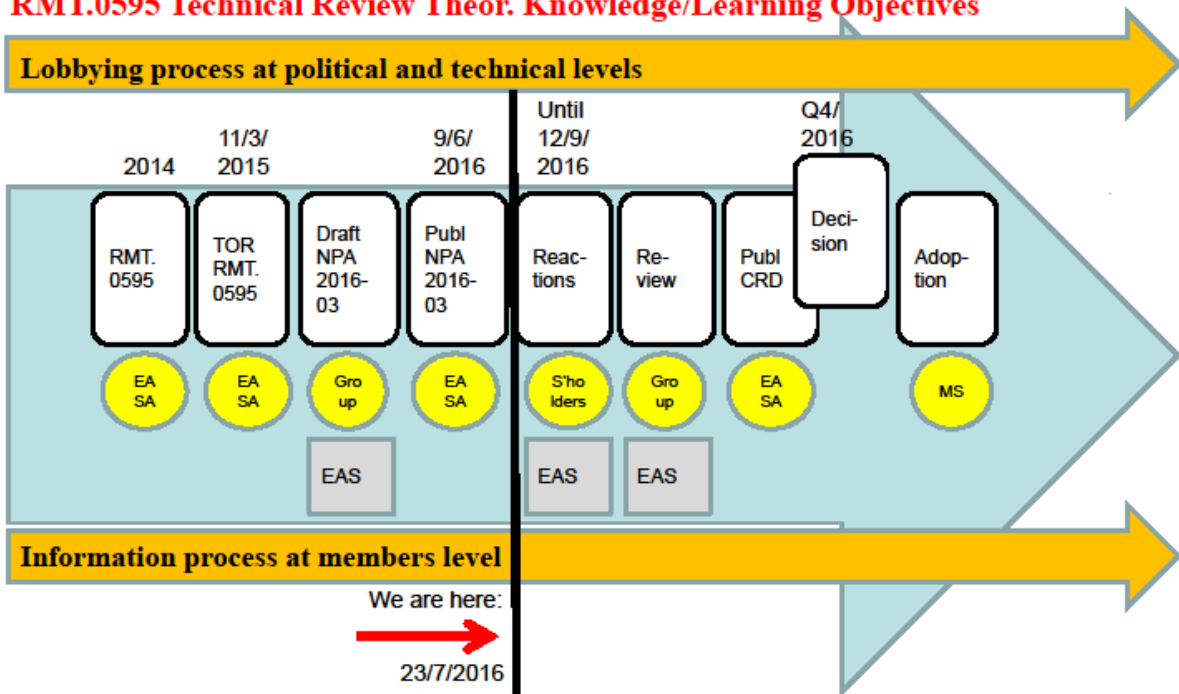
RMT.0595 Technical Review Theor. Knowledge/Learning Objectives

Lobbying process at political and technical levels

2014

11/3/ 2015

9/6/ 2016

Until 12/9/ 2016

Q4/ 2016

RMT. 0595

TOR RMT. 0595

Draft NPA 2016-03

Publ NPA 2016-03

Reactions

Review

Publ CRD

Decision

Adoption

EA SA

EA SA

Group

EA SA

S'holders

Group

EA SA

MS

EAS

EAS

EAS

Information process at members level

We are here:

23/7/2016